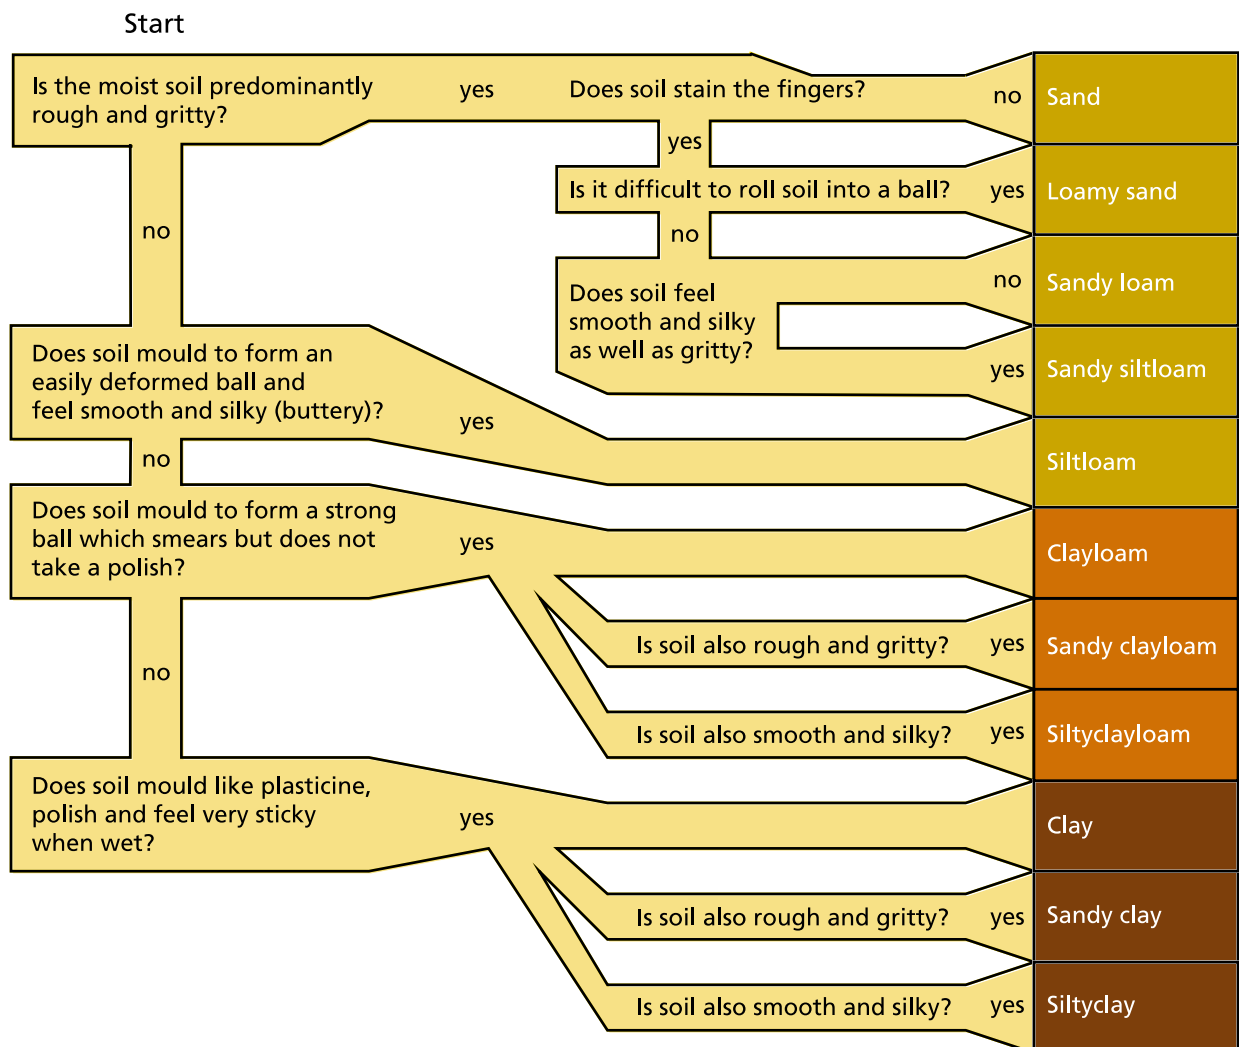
Start

Is the moist soil predominantly rough and gritty?

yes

Does soil stain the fingers?

no

Sand

yes

Is it difficult to roll soil into a ball?

yes

Loamy sand

no

no

Does soil feel smooth and silky as well as gritty?

no

Sandy loam

yes

Sandy siltloam

Does soil mould to form an easily deformed ball and feel smooth and silky (buttery)?

yes

Siltloam

no

Does soil mould to form a strong ball which smears but does not take a polish?

yes

Clayloam

Is soil also rough and gritty?

yes

Sandy clayloam

no

Is soil also smooth and silky?

yes

Siltyclayloam

Does soil mould like plasticine, polish and feel very sticky when wet?

yes

Clay

Is soil also rough and gritty?

yes

Sandy clay

Is soil also smooth and silky?

yes

Siltyclay